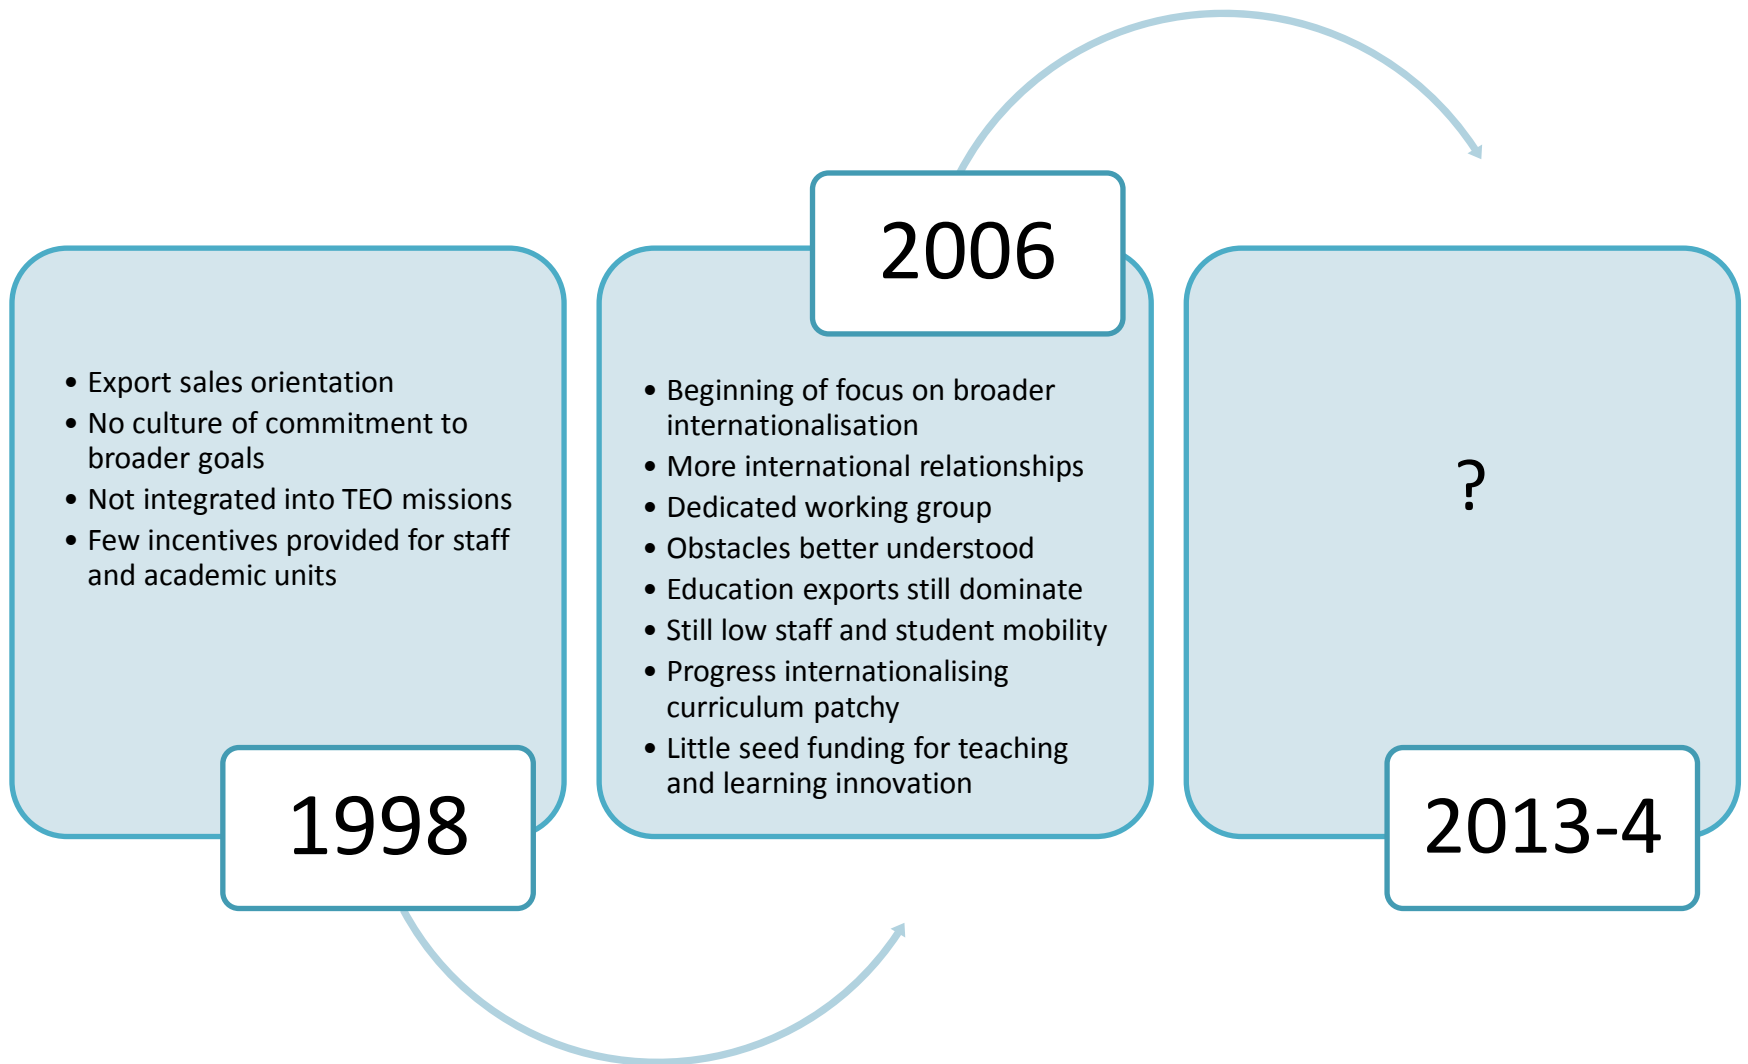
- Export sales orientation
- No culture of commitment to broader goals
- Not integrated into TEO missions
- Few incentives provided for staff and academic units

1998

2006

- Beginning of focus on broader internationalisation
- More international relationships
- Dedicated working group
- Obstacles better understood
- Education exports still dominate
- Still low staff and student mobility
- Progress internationalising curriculum patchy
- Little seed funding for teaching and learning innovation

?

2013-4